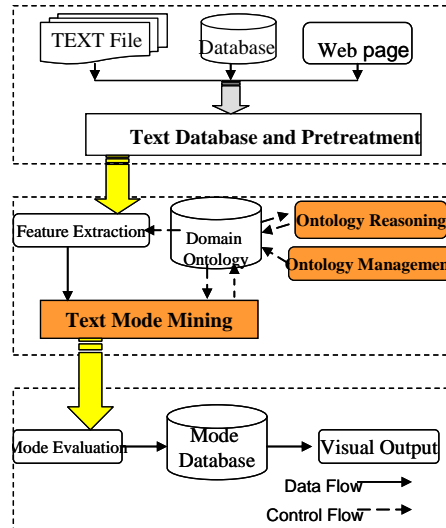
TEXT File
Database
Web page
Text Database and Pretreatment
Feature Extraction
Domain Ontology
Ontology Reasoning
Ontology Managemen
Text Mode Mining
Mode Evaluation
Mode Database
Visual Output
Data Flow
Control Flow